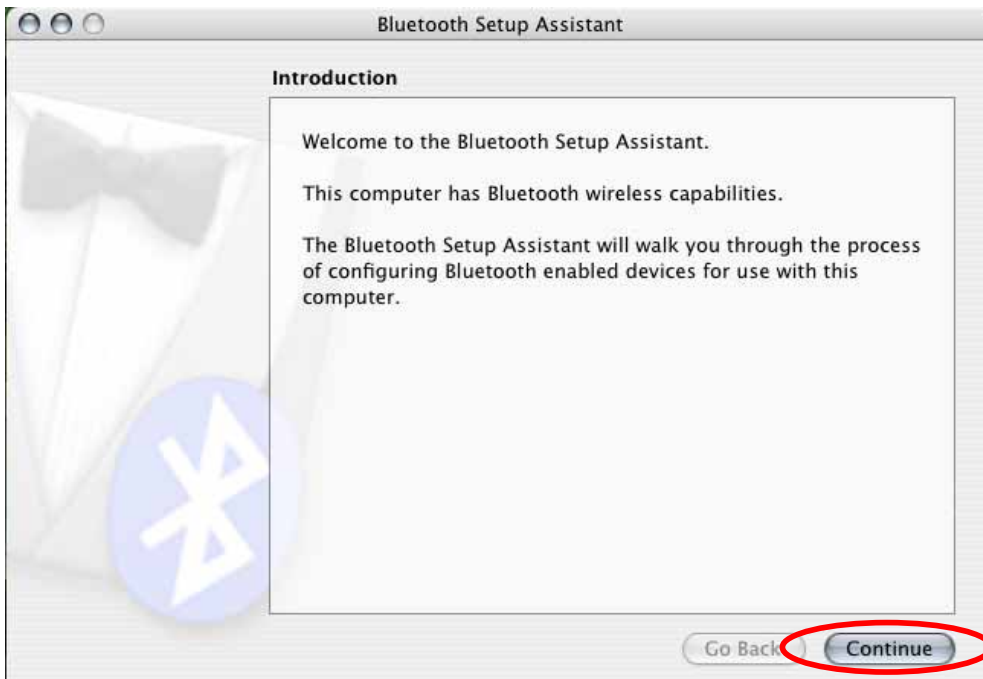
Bluetooth Setup Assistant

Introduction

Welcome to the Bluetooth Setup Assistant.

This computer has Bluetooth wireless capabilities.

The Bluetooth Setup Assistant will walk you through the process of configuring Bluetooth enabled devices for use with this computer.

Go Back

Continue